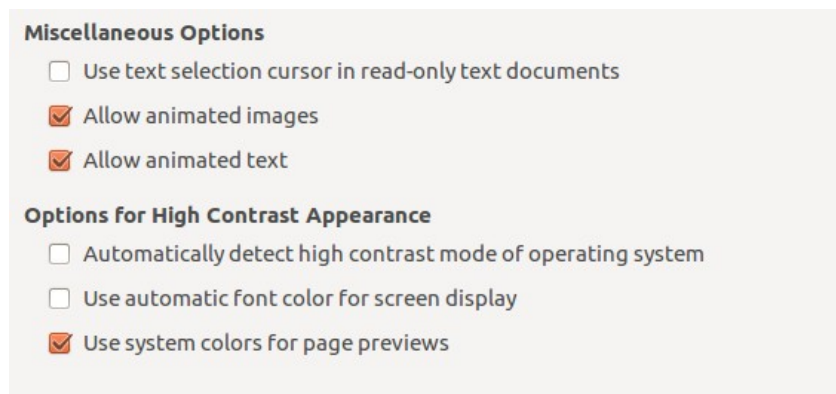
Miscellaneous Options

Use text selection cursor in read-only text documents

Allow animated images

Allow animated text

Options for High Contrast Appearance

Automatically detect high contrast mode of operating system

Use automatic font color for screen display

Use system colors for page previews